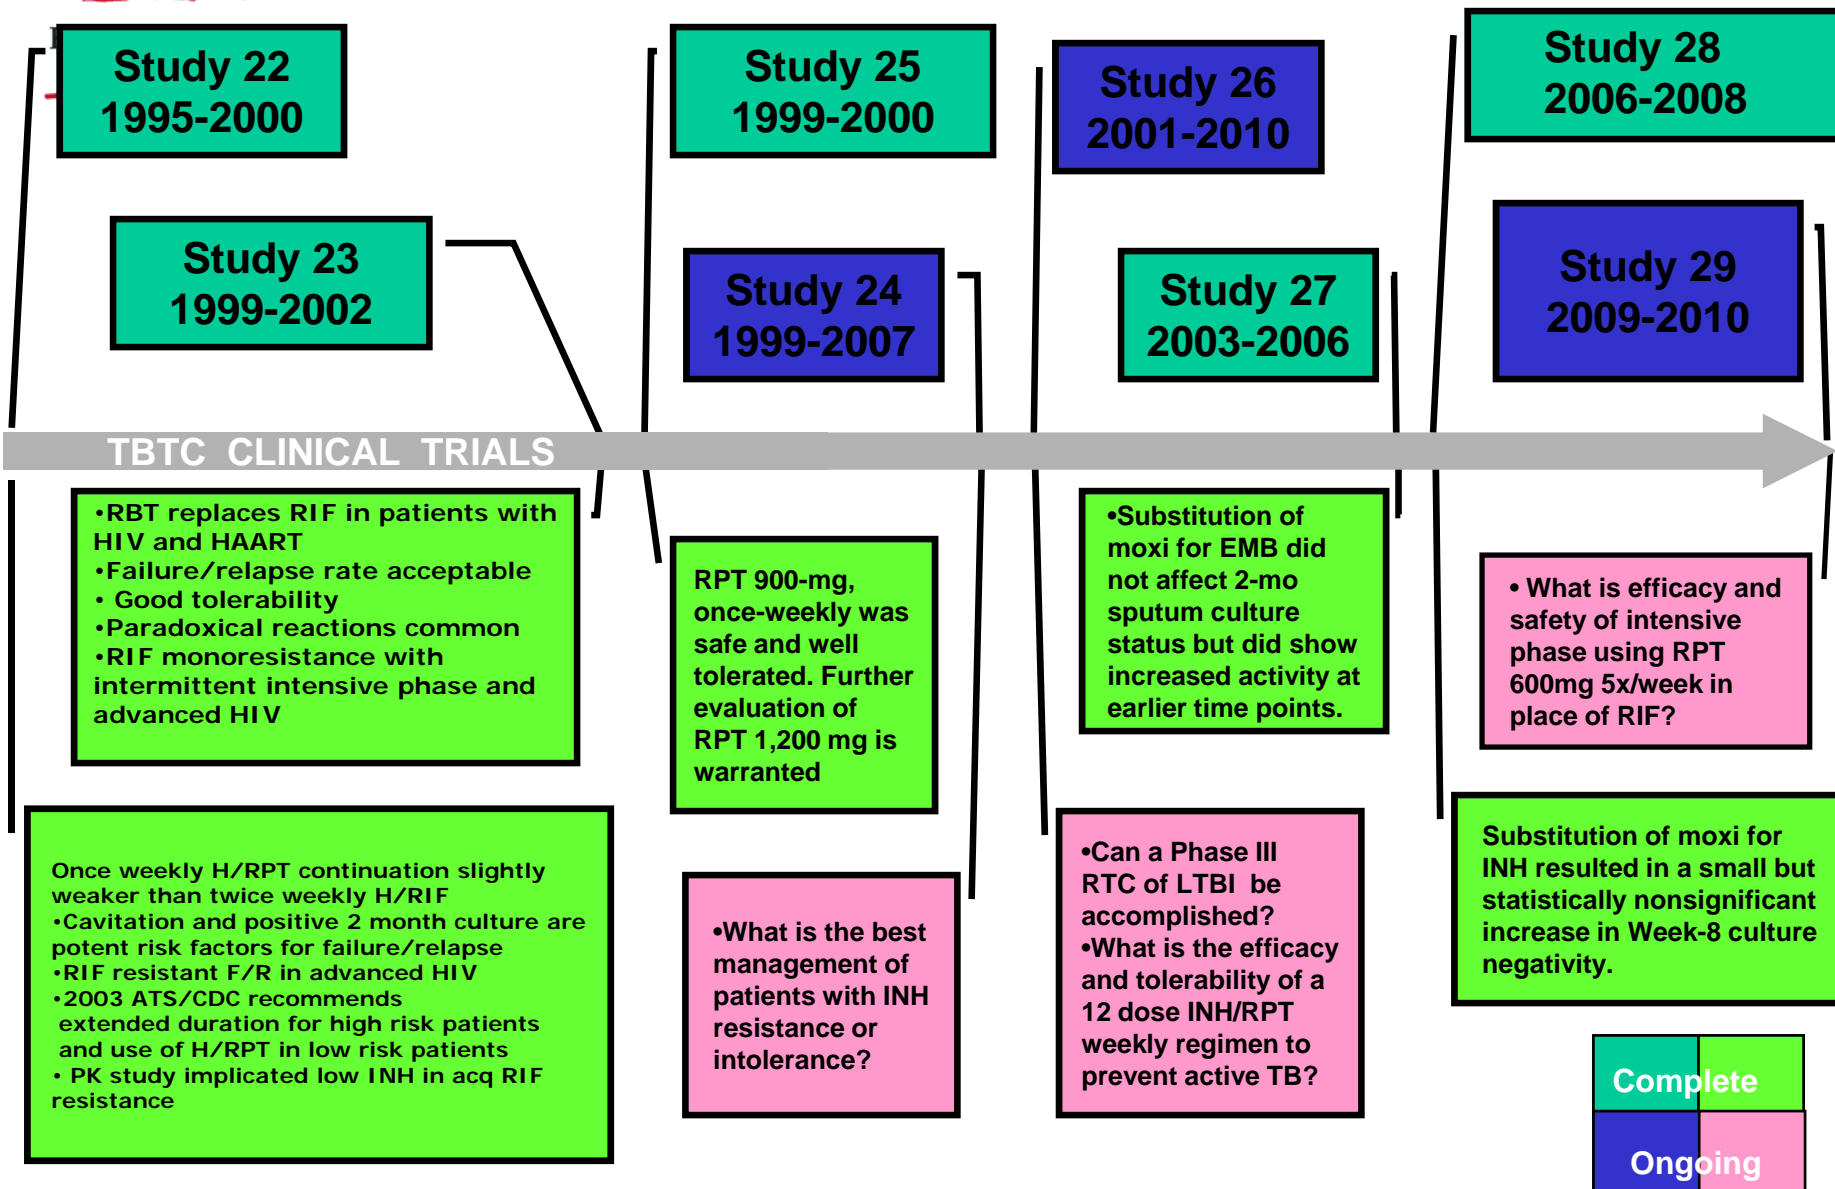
Study 22
1995-2000

Study 23
1999-2002

Study 25
1999-2000

Study 24
1999-2007

Study 26
2001-2010

Study 27
2003-2006

Study 28
2006-2008

Study 29
2009-2010

TBTC CLINICAL TRIALS

•RBT replaces RIF in patients with HIV and HAART
•Failure/relapse rate acceptable
• Good tolerability
•Paradoxical reactions common
•RIF monoresistance with intermittent intensive phase and advanced HIV

RPT 900-mg, once-weekly was safe and well tolerated. Further evaluation of RPT 1,200 mg is warranted

•Substitution of moxi for EMB did not affect 2-mo sputum culture status but did show increased activity at earlier time points.

• What is efficacy and safety of intensive phase using RPT 600mg 5x/week in place of RIF?

Once weekly H/RPT continuation slightly weaker than twice weekly H/RIF
•Cavitation and positive 2 month culture are potent risk factors for failure/relapse
•RIF resistant F/R in advanced HIV
•2003 ATS/CDC recommends extended duration for high risk patients and use of H/RPT in low risk patients
• PK study implicated low INH in acq RIF resistance

•What is the best management of patients with INH resistance or intolerance?

•Can a Phase III RTC of LTBI be accomplished?
•What is the efficacy and tolerability of a 12 dose INH/RPT weekly regimen to prevent active TB?

Substitution of moxi for INH resulted in a small but statistically nonsignificant increase in Week-8 culture negativity.

Complete
Ongoing